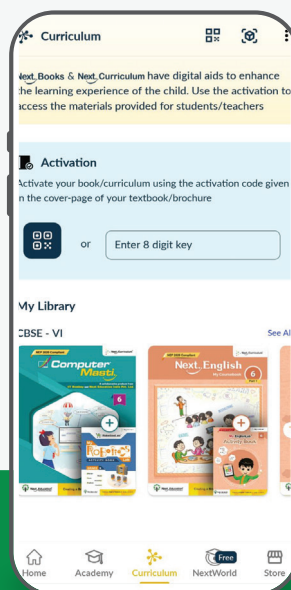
Curriculum

Next Books & Next Curriculum have digital aids to enhance the learning experience of the child. Use the activation to access the materials provided for students/teachers

Activation

Activate your book/curriculum using the activation code given in the cover-page of your textbook/brochure

or

Enter 8 digit key

My Library

CBSE - VI

See Al

Computer Masti

6

Next English

6

Free

Home Academy Curriculum NextWorld Store